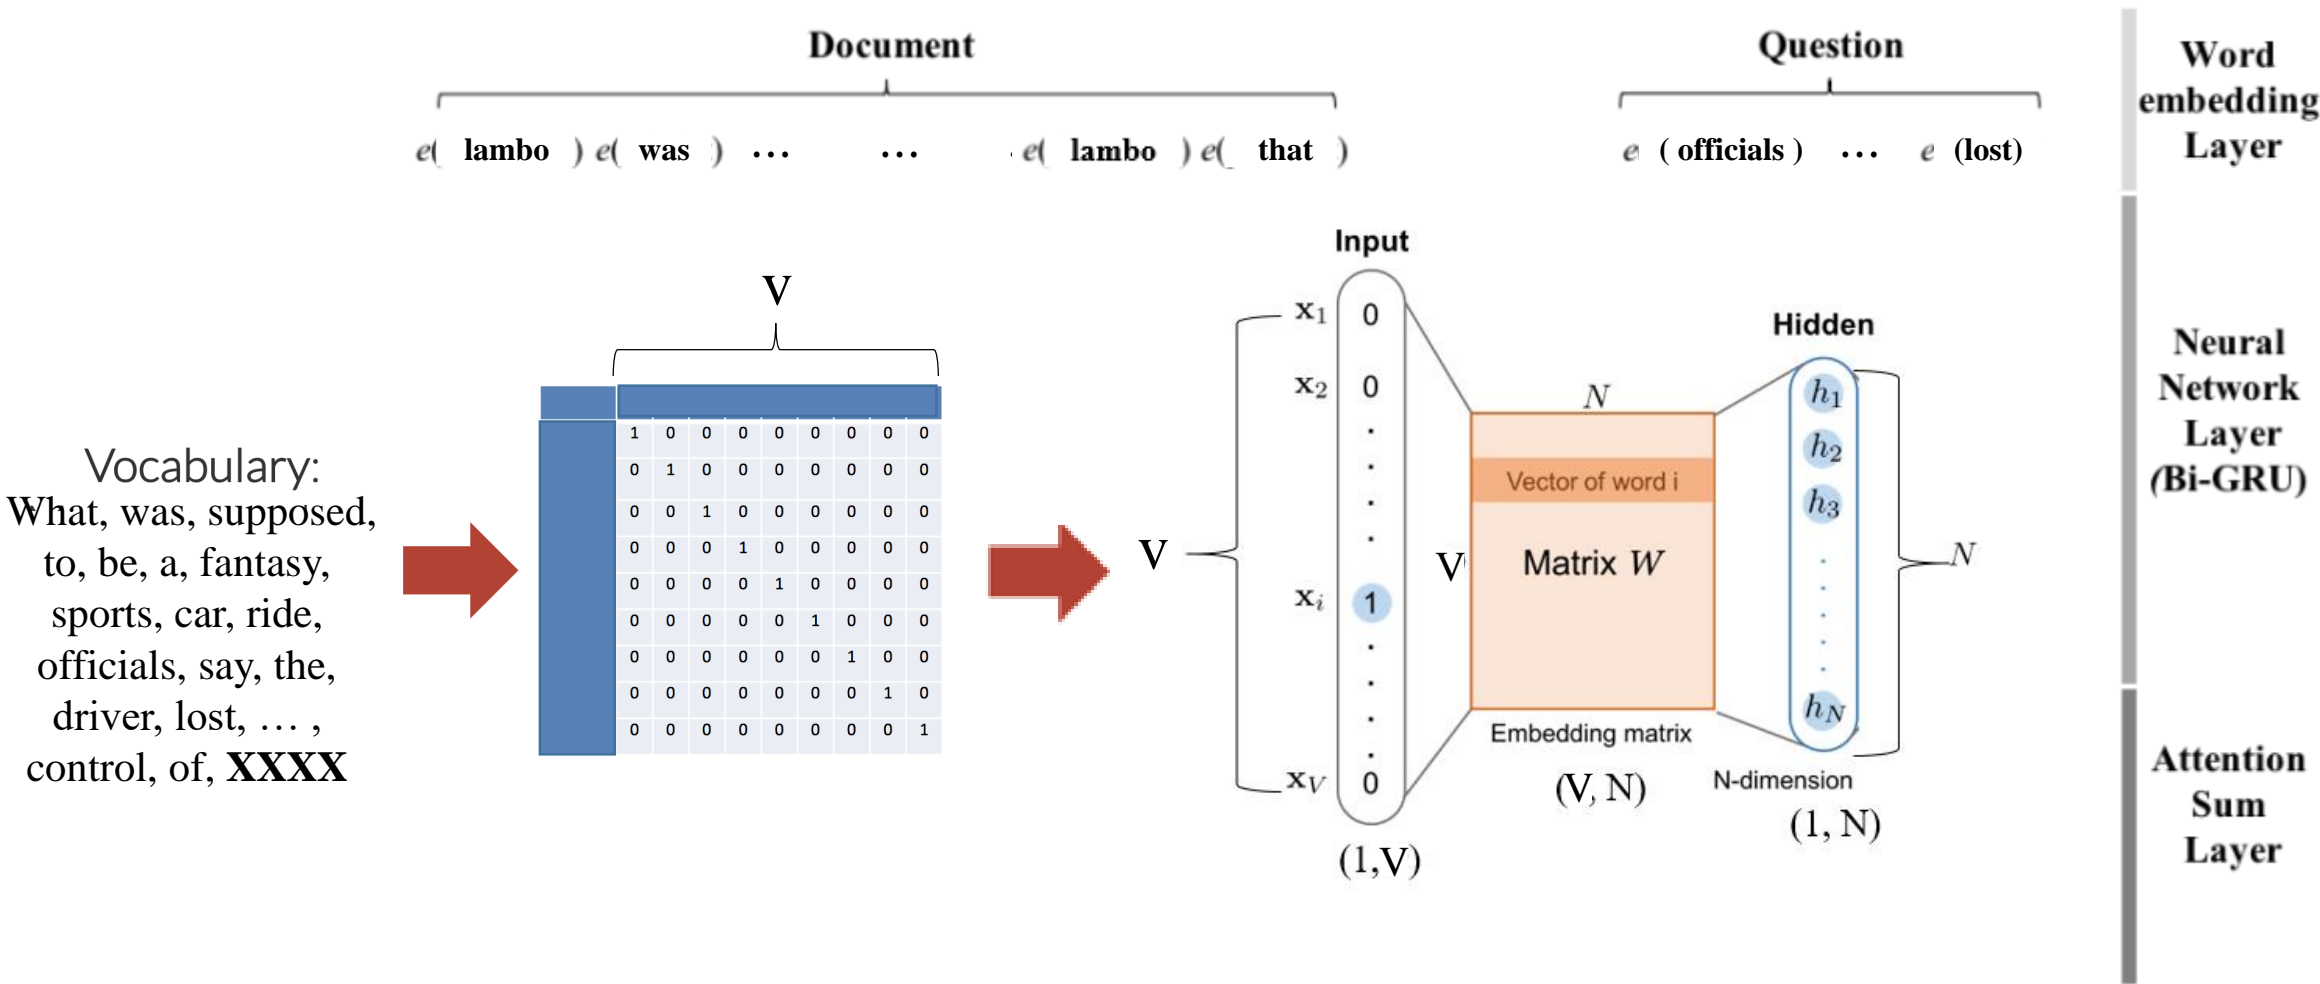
Document

Question

$e($ lambo $)$ $e($ was $)$ ... ... $e($ lambo $)$ $e($ that $)$

$e$ ( officials ) ... $e$ (lost)

Word embedding Layer

Neural Network Layer (Bi-GRU)

Attention Sum Layer

Vocabulary:
What, was, supposed, to, be, a, fantasy, sports, car, ride, officials, say, the, driver, lost, … , control, of, **XXXX**

V

| 1 | 0 | 0 | 0 | 0 | 0 | 0 | 0 | 0 |
|---|---|---|---|---|---|---|---|---|
| 0 | 1 | 0 | 0 | 0 | 0 | 0 | 0 | 0 |
| 0 | 0 | 1 | 0 | 0 | 0 | 0 | 0 | 0 |
| 0 | 0 | 0 | 1 | 0 | 0 | 0 | 0 | 0 |
| 0 | 0 | 0 | 0 | 1 | 0 | 0 | 0 | 0 |
| 0 | 0 | 0 | 0 | 0 | 1 | 0 | 0 | 0 |
| 0 | 0 | 0 | 0 | 0 | 0 | 1 | 0 | 0 |
| 0 | 0 | 0 | 0 | 0 | 0 | 0 | 1 | 0 |
| 0 | 0 | 0 | 0 | 0 | 0 | 0 | 0 | 1 |

Input

V

$x_1$ 0
$x_2$ 0
$x_i$ 1
$x_V$ 0

(1,V)

V

$N$

Vector of word i

Matrix $W$

Embedding matrix

(V, N)

Hidden

$h_1$
$h_2$
$h_3$
$h_N$

$N$

N-dimension

(1, N)